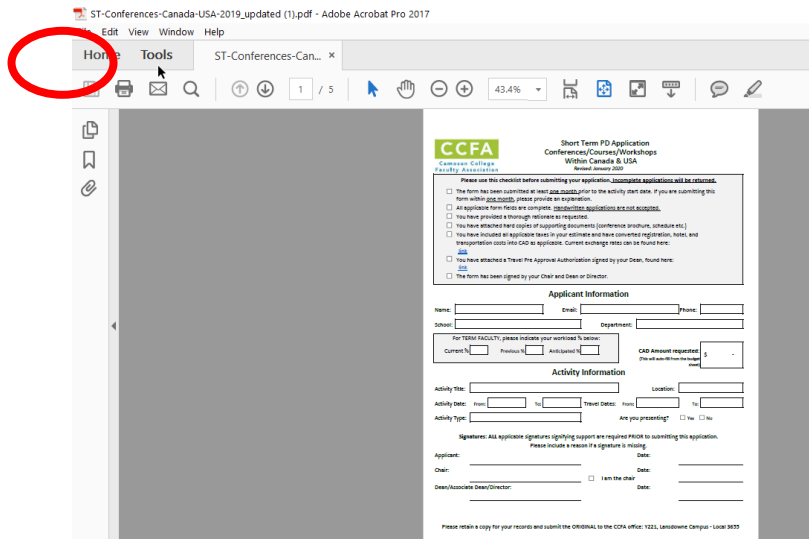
ST-Conferences-Canada-USA-2019_updated (1).pdf - Adobe Acrobat Pro 2017

File Edit View Window Help

Home Tools ST-Conferences-Can... ×

1 / 5 43.4%

CCFA
Camosun College Faculty Association

Short Term PD Application
Conferences/Courses/Workshops
Within Canada & USA
Revised: January 2020

Please use this checklist before submitting your application. Incomplete applications will be returned.

☐ The form has been submitted at least one month prior to the activity start date. If you are submitting this form within one month, please provide an explanation.
☐ All applicable form fields are complete. Handwritten applications are not accepted.
☐ You have provided a thorough rationale as requested.
☐ You have attached hard copies of supporting documents (conference brochure, schedule etc.)
☐ You have included all applicable taxes in your estimate and have converted registration, hotel, and transportation costs into CAD as applicable. Current exchange rates can be found here: link
☐ You have attached a Travel Pre Approval Authorization signed by your Dean, found here: link
☐ The form has been signed by your Chair and Dean or Director.

Applicant Information

Name: Email: Phone:
School: Department:

For TERM FACULTY, please indicate your workload % below:
Current % Previous % Anticipated %

CAD Amount requested: $ -
(This will auto-fill from the budget sheet)

Activity Information

Activity Title: Location:
Activity Date: From: To: Travel Dates: From: To:
Activity Type: Are you presenting? ☐ Yes ☐ No

Signatures: ALL applicable signatures signifying support are required PRIOR to submitting this application.
Please include a reason if a signature is missing.

Applicant: Date:
Chair: ☐ I am the chair Date:
Dean/Associate Dean/Director: Date:

Please retain a copy for your records and submit the ORIGINAL to the CCFA office: Y221, Lansdowne Campus - Local 3653